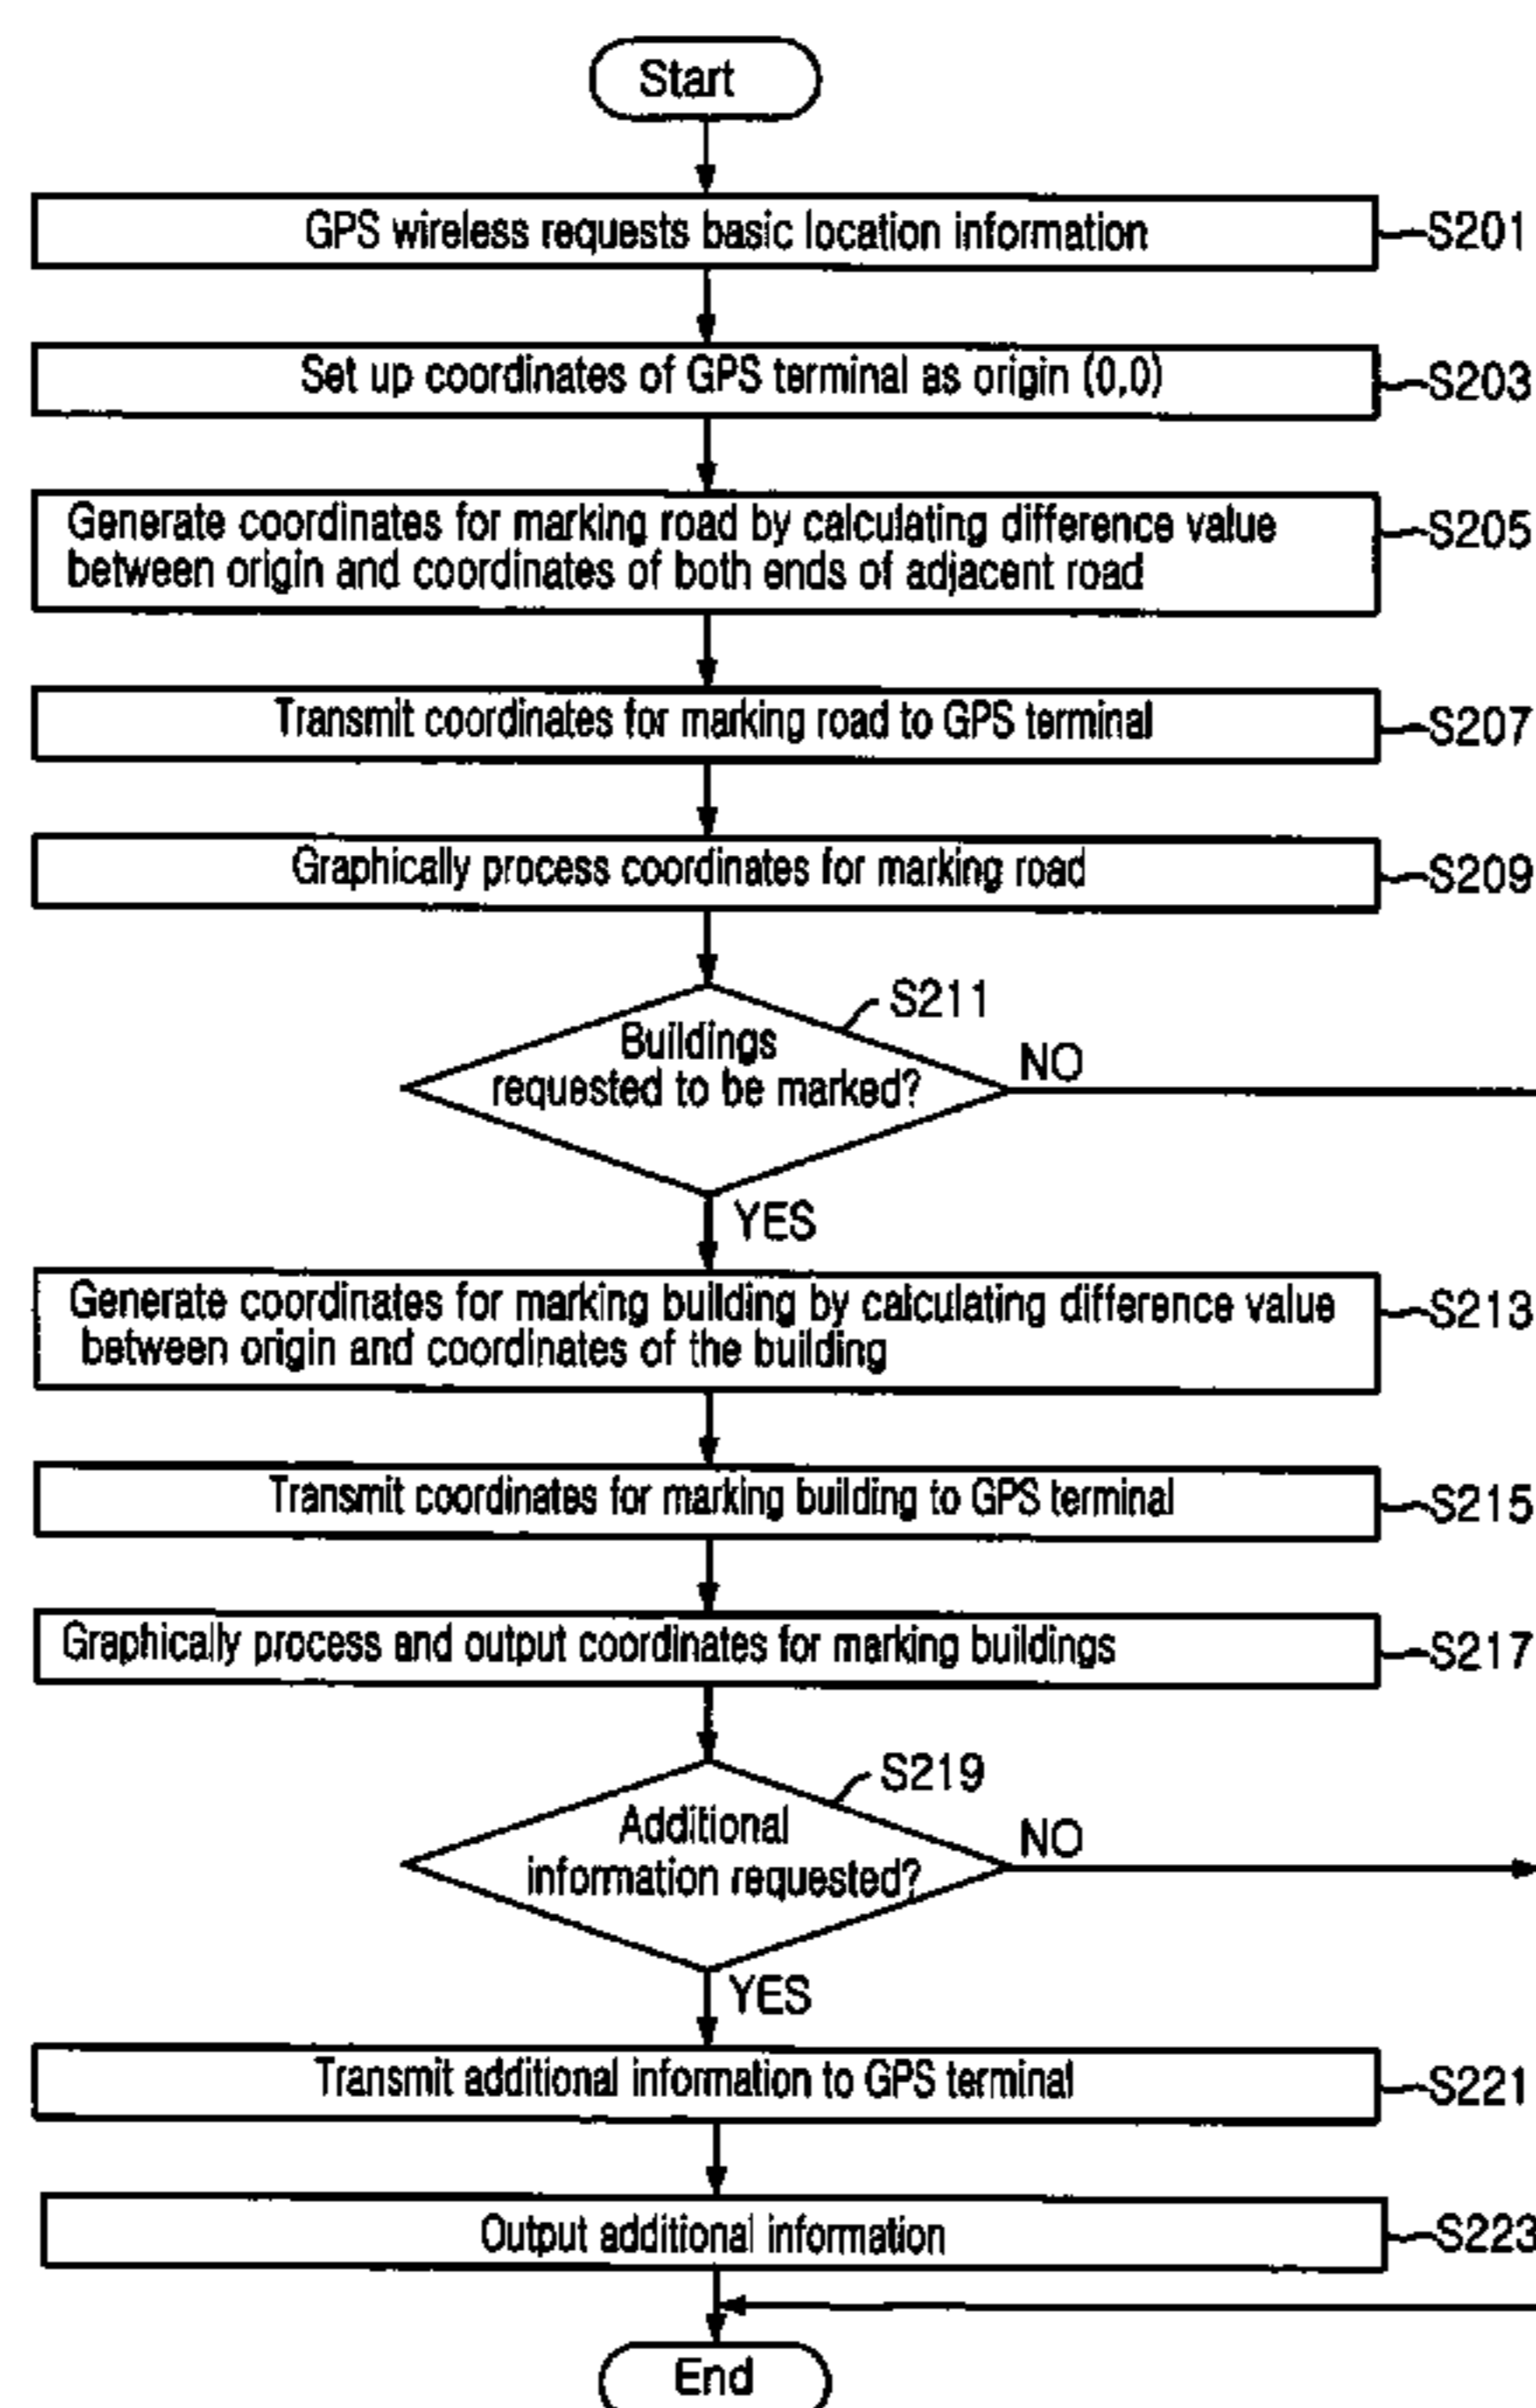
Start

GPS wireless requests basic location information
S201

Set up coordinates of GPS terminal as origin (0,0)
S203

Generate coordinates for marking road by calculating difference value between origin and coordinates of both ends of adjacent road
S205

Transmit coordinates for marking road to GPS terminal
S207

Graphically process coordinates for marking road
S209

S211
Buildings requested to be marked?
NO
YES

Generate coordinates for marking building by calculating difference value between origin and coordinates of the building
S213

Transmit coordinates for marking building to GPS terminal
S215

Graphically process and output coordinates for marking buildings
S217

S219
Additional information requested?
NO
YES

Transmit additional information to GPS terminal
S221

Output additional information
S223

End